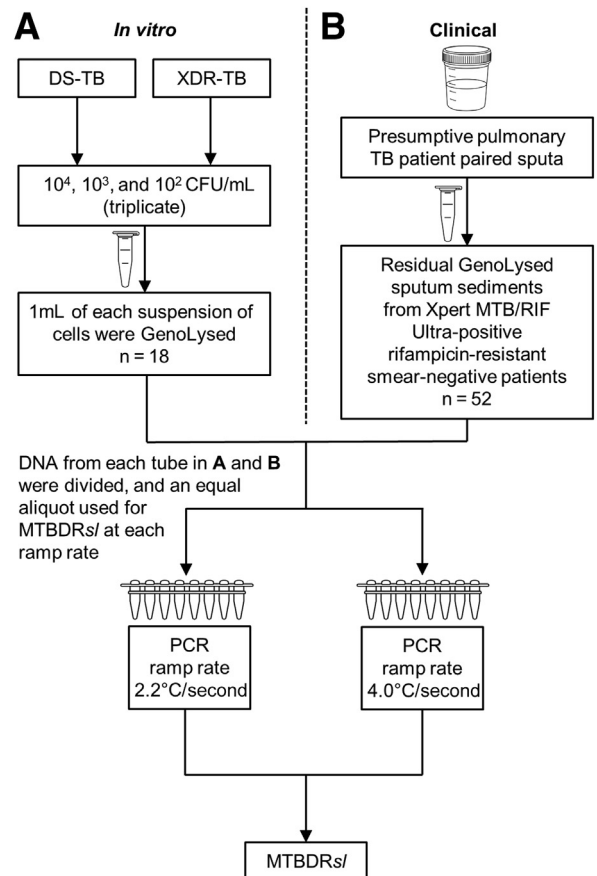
A

In vitro

DS-TB

XDR-TB

$10^4$, $10^3$, and $10^2$ CFU/mL (triplicate)

1mL of each suspension of cells were GenoLysed n = 18

B

Clinical

Presumptive pulmonary TB patient paired sputa

Residual GenoLysed sputum sediments from Xpert MTB/RIF Ultra-positive rifampicin-resistant smear-negative patients n = 52

DNA from each tube in A and B were divided, and an equal aliquot used for MTBDRsl at each ramp rate

PCR ramp rate 2.2°C/second

PCR ramp rate 4.0°C/second

MTBDRsl